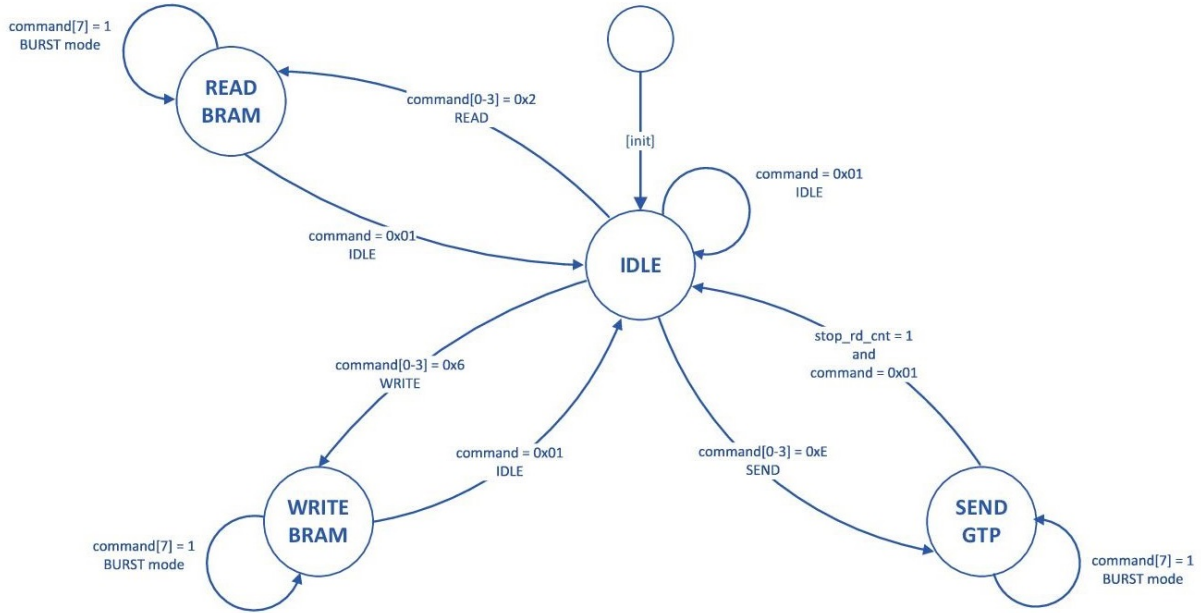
command[7] = 1
BURST mode

READ
BRAM

command[0-3] = 0x2
READ

[init]

command = 0x01
IDLE

command = 0x01
IDLE

IDLE

stop_rd_cnt = 1
and
command = 0x01

command[0-3] = 0x6
WRITE

command = 0x01
IDLE

command[0-3] = 0xE
SEND

WRITE
BRAM

command[7] = 1
BURST mode

SEND
GTP

command[7] = 1
BURST mode